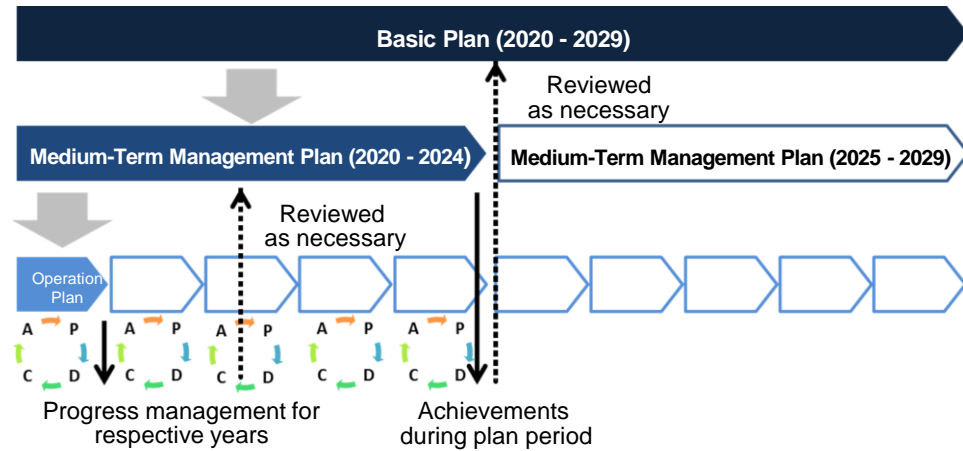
Basic Plan (2020 - 2029)

Reviewed as necessary

Medium-Term Management Plan (2020 - 2024)

Medium-Term Management Plan (2025 - 2029)

Reviewed as necessary

Operation Plan

A P C D

A P C D

A P C D

A P C D

A P C D

Progress management for respective years

Achievements during plan period